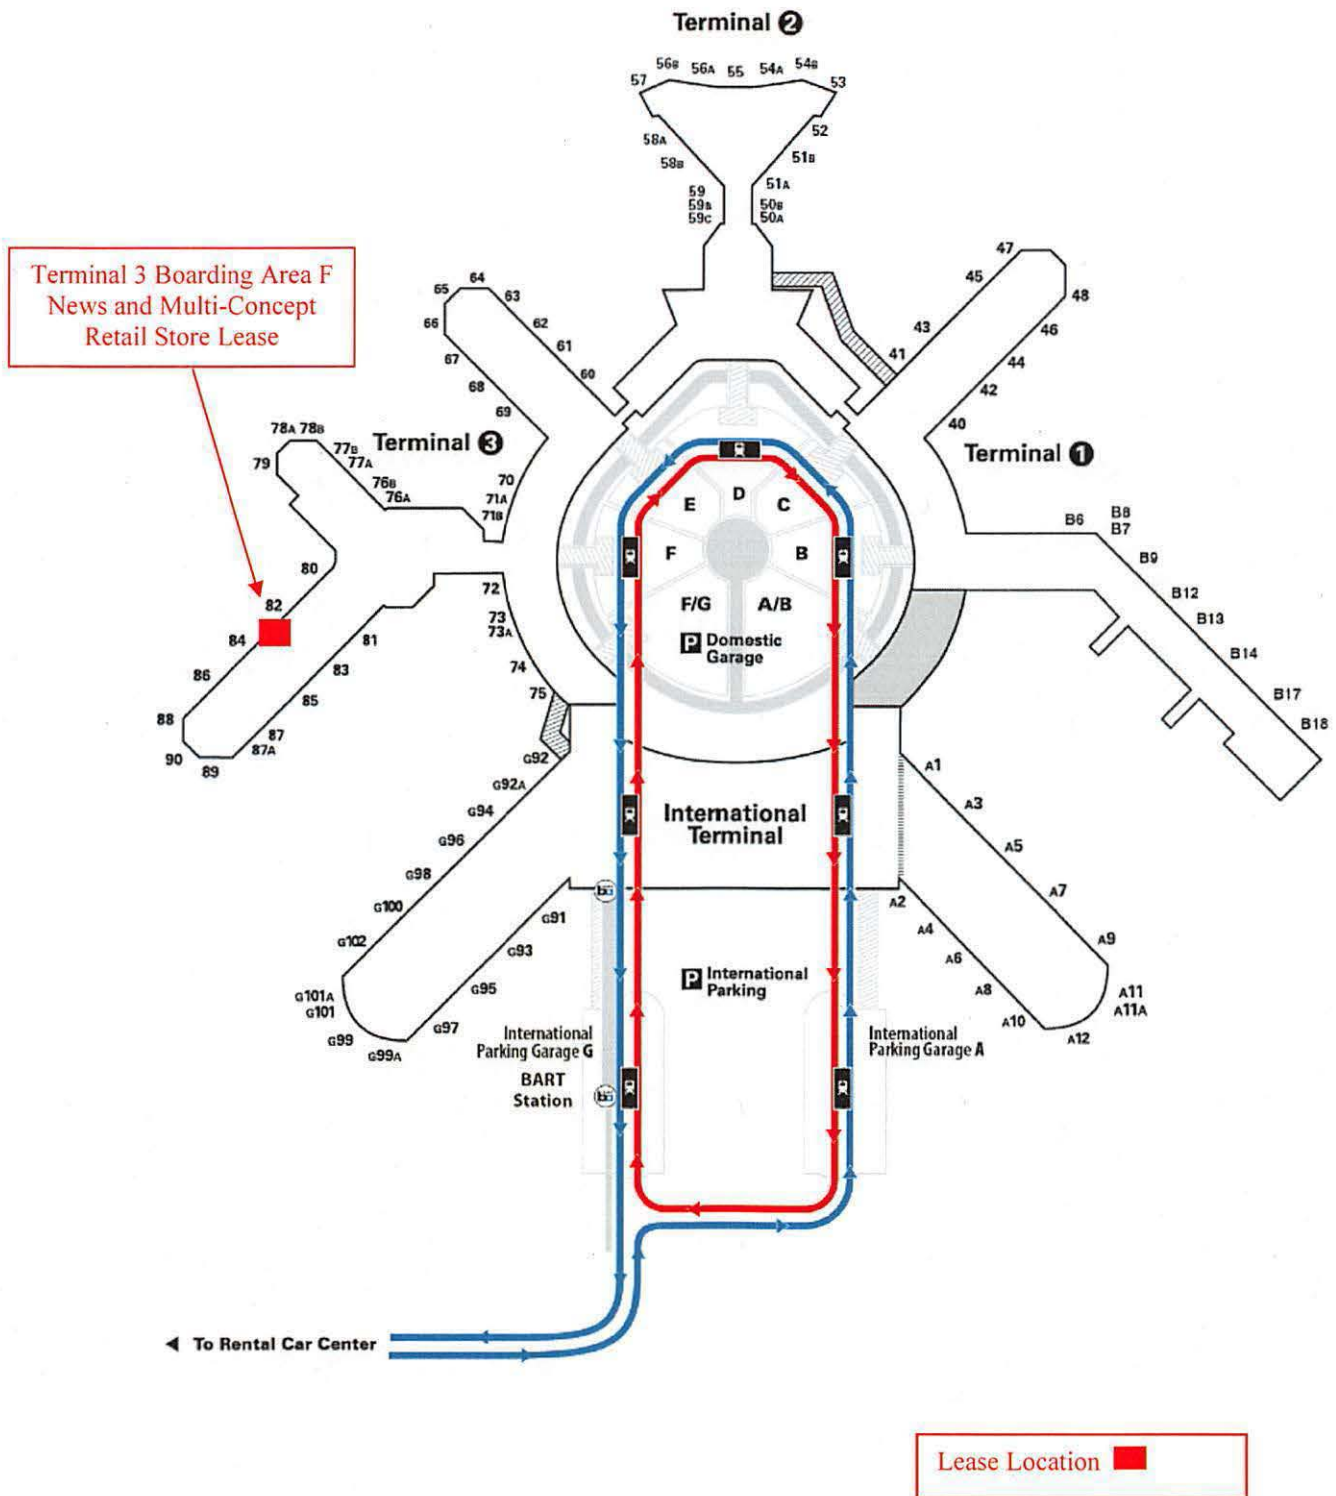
Terminal 2

57 56B 56A 55 54A 54B 53
52
58A 51B
58B 51A
59 59B 59C 50B 50A

Terminal 3 Boarding Area F News and Multi-Concept Retail Store Lease

65 64 63 62 61 60
66 67 68 69
47 45 48 43 46 41 44 42 40

78A 78B 77B 77A
79
Terminal 3
76B 76A
70 71A 71B

Terminal 1

B6 B8 B7 B9 B12 B13 B14 B17 B18

E D C
F B
F/G A/B
P Domestic Garage

80 82 84 81 86 83 85 88 87 87A 90 89
72 73 73A 74 75

G92 G92A G94 G96 G98 G100 G102 G101A G101 G99 G99A G97 G95 G93 G91

International Terminal

A1 A3 A5 A7 A9 A11 A11A A2 A4 A6 A8 A10 A12

P International Parking

International Parking Garage G
BART Station
International Parking Garage A

◄ To Rental Car Center

Lease Location